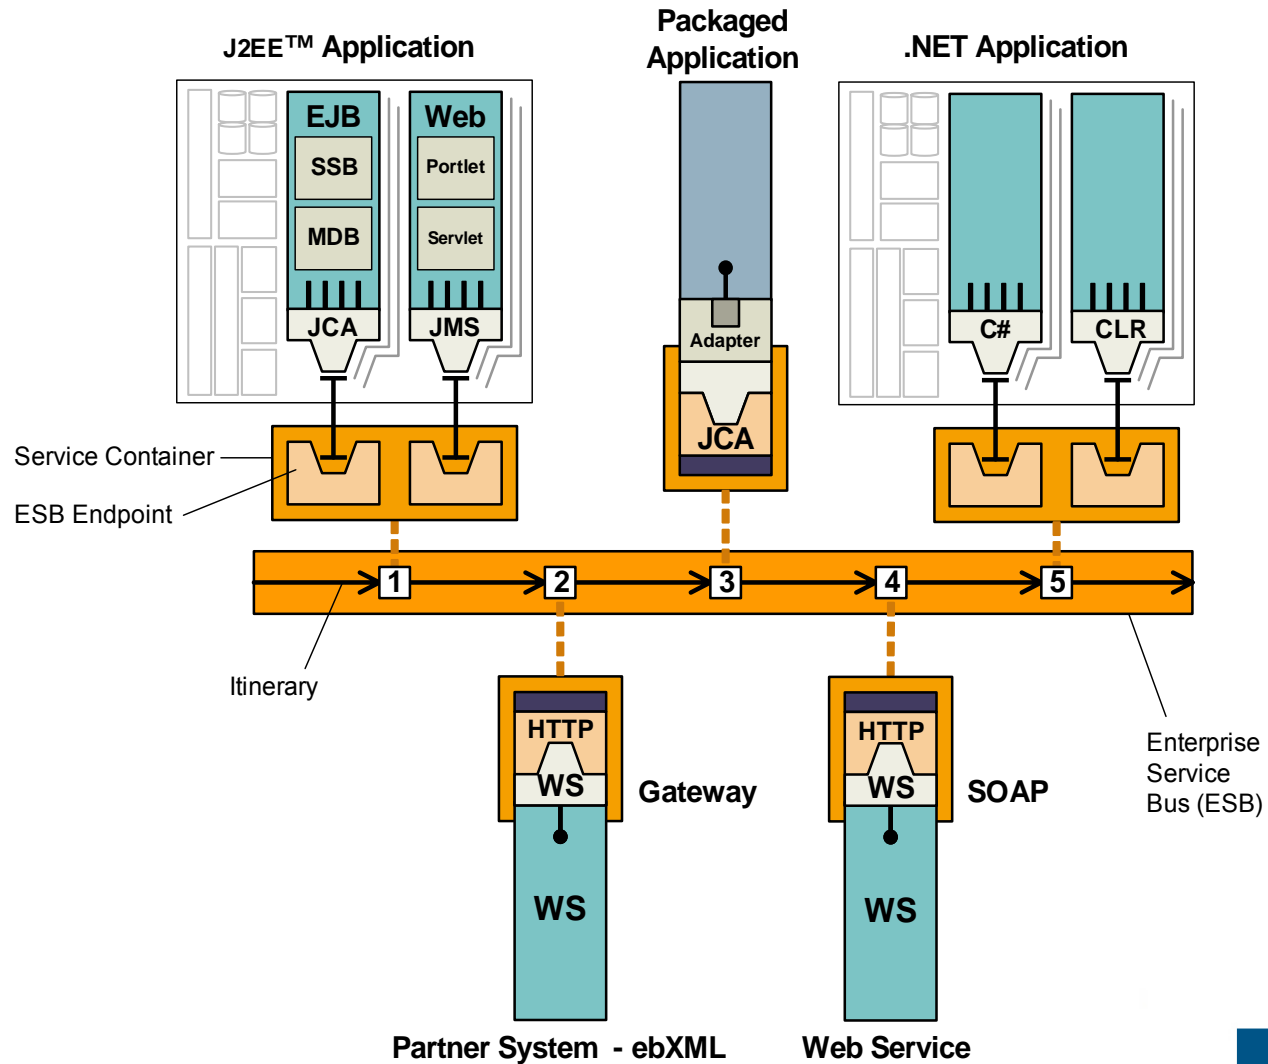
J2EE™ Application

Packaged Application

.NET Application

EJB

SSB

MDB

Web

Portlet

Servlet

JCA

JMS

Adapter

JCA

C#

CLR

Service Container

ESB Endpoint

1

2

3

4

5

Itinerary

HTTP

WS

Gateway

WS

HTTP

WS

SOAP

WS

Enterprise Service Bus (ESB)

Partner System - ebXML

Web Service